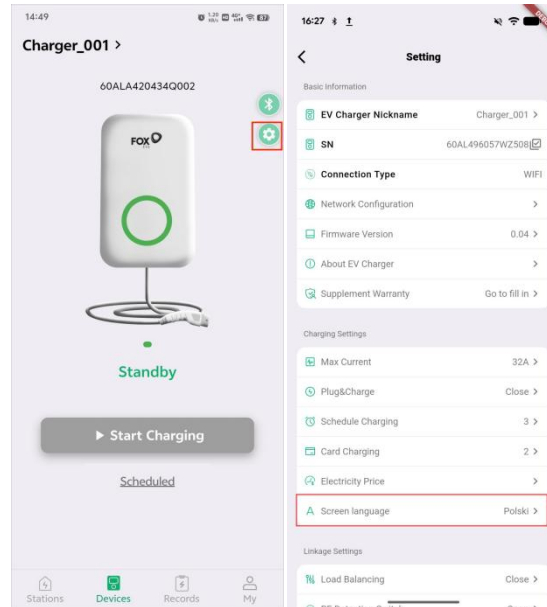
14:49

Charger_001 >

60ALA420434Q002

FOX

Standby

▶ Start Charging

Scheduled

Stations Devices Records My

16:27

Setting

Basic Information

EV Charger Nickname Charger_001 >

SN 60AL496057WZ508

Connection Type WIFI

Network Configuration >

Firmware Version 0.04 >

About EV Charger >

Supplement Warranty Go to fill in >

Charging Settings

Max Current 32A >

Plug&Charge Close >

Schedule Charging 3 >

Card Charging 2 >

Electricity Price >

Screen language Polski >

Linkage Settings

Load Balancing Close >